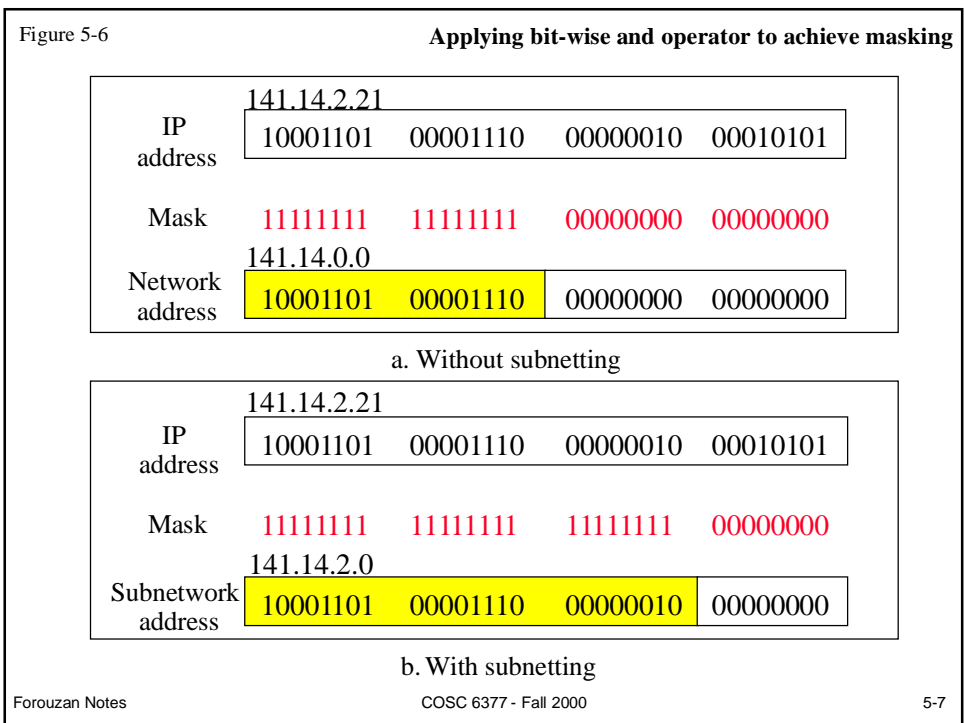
Figure 5-6

Applying bit-wise and operator to achieve masking

141.14.2.21

IP address

| 10001101 | 00001110 | 00000010 | 00010101 |
|---|---|---|---|

Mask 11111111 11111111 00000000 00000000

141.14.0.0

Network address

| 10001101 | 00001110 | 00000000 | 00000000 |
|---|---|---|---|

a. Without subnetting

141.14.2.21

IP address

| 10001101 | 00001110 | 00000010 | 00010101 |
|---|---|---|---|

Mask 11111111 11111111 11111111 00000000

141.14.2.0

Subnetwork address

| 10001101 | 00001110 | 00000010 | 00000000 |
|---|---|---|---|

b. With subnetting

Forouzan Notes

COSC 6377 - Fall 2000

5-7